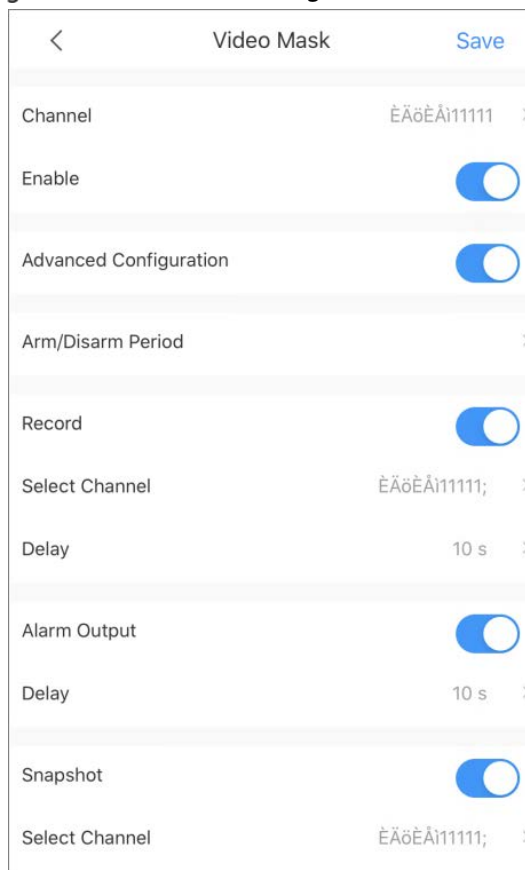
<

Video Mask

Save

Channel ÈÄöÈÅì11111

Enable

Advanced Configuration

Arm/Disarm Period

Record

Select Channel ÈÄöÈÅì11111;

Delay 10 s

Alarm Output

Delay 10 s

Snapshot

Select Channel ÈÄöÈÅì11111;